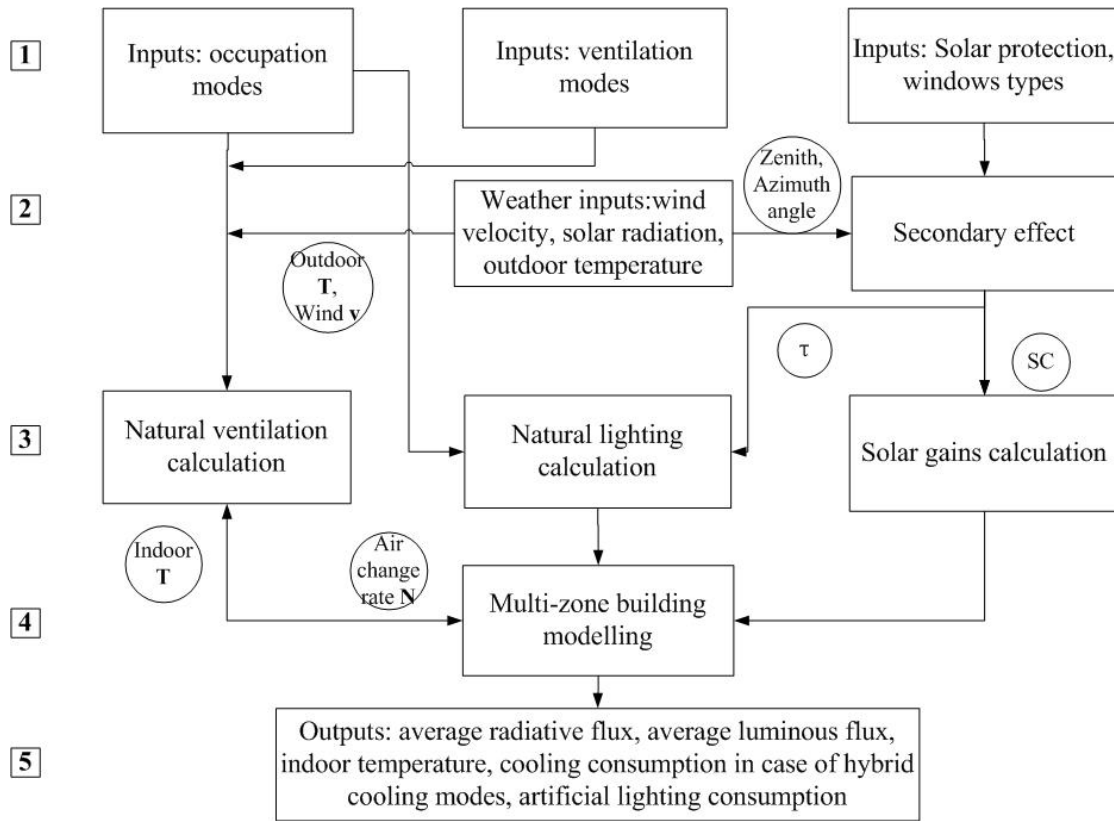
1

Inputs: occupation modes

Inputs: ventilation modes

Inputs: Solar protection, windows types

2

Weather inputs:wind velocity, solar radiation, outdoor temperature

Zenith, Azimuth angle

Secondary effect

Outdoor **T**, Wind **v**

$\tau$

SC

3

Natural ventilation calculation

Natural lighting calculation

Solar gains calculation

Indoor **T**

Air change rate **N**

4

Multi-zone building modelling

5

Outputs: average radiative flux, average luminous flux, indoor temperature, cooling consumption in case of hybrid cooling modes, artificial lighting consumption